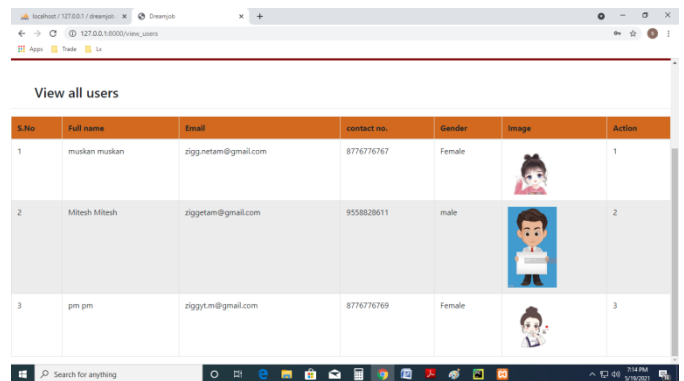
localhost / 127.0.0.1 / dreamjob ×
Dreamjob ×
+
127.0.0.1:8000/view_users
Apps
Trade
Ls

View all users

| S.No | Full name | Email | contact no. | Gender | Image | Action |
|---|---|---|---|---|---|---|
| 1 | muskan muskan | zigg.netam@gmail.com | 8776776767 | Female | | 1 |
| 2 | Mitesh Mitesh | ziggetam@gmail.com | 9558828611 | male | | 2 |
| 3 | pm pm | ziggyt.m@gmail.com | 8776776769 | Female | | 3 |

Search for anything
7:14 PM
5/19/2021